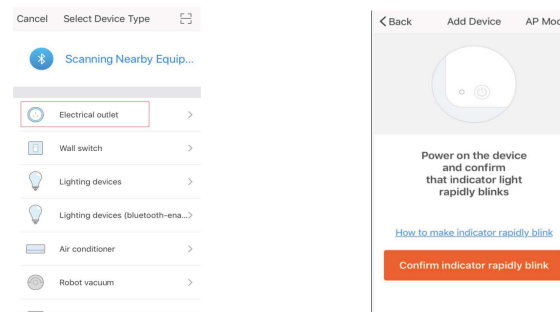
Cancel Select Device Type

Scanning Nearby Equip...

Electrical outlet >

Wall switch >

Lighting devices >

Lighting devices (bluetooth-ena...>

Air conditioner >

Robot vacuum >

< Back Add Device AP Mod

Power on the device and confirm that indicator light rapidly blinks

How to make indicator rapidly blink

Confirm indicator rapidly blink